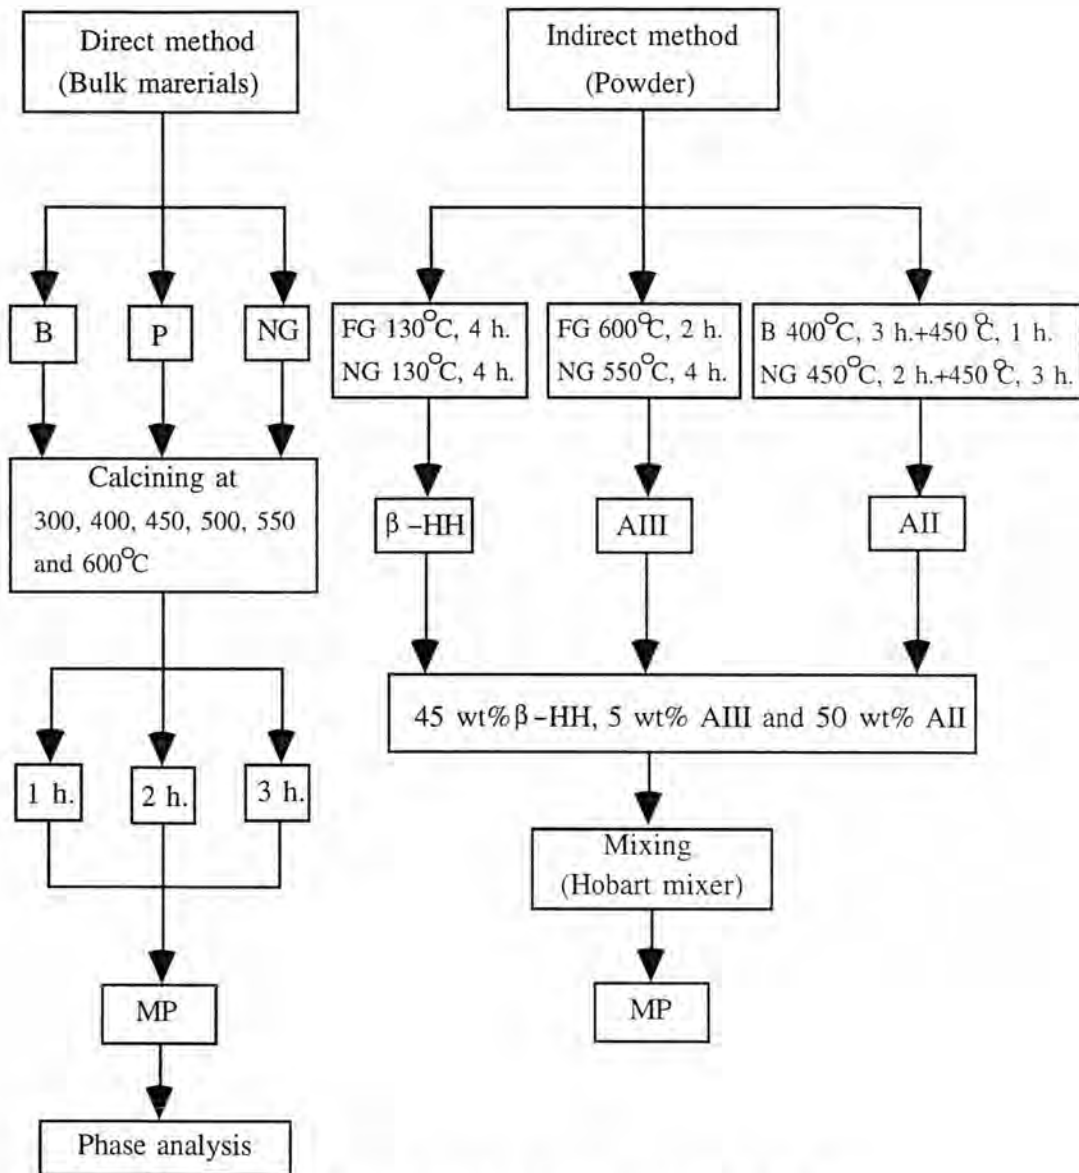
Direct method
(Bulk marerials)

Indirect method
(Powder)

B

P

NG

Calcining at
300, 400, 450, 500, 550 and 600°C

1 h.

2 h.

3 h.

MP

Phase analysis

FG 130°C, 4 h.
NG 130°C, 4 h.

FG 600°C, 2 h.
NG 550°C, 4 h.

B 400°C, 3 h.+450 °C, 1 h.
NG 450°C, 2 h.+450 °C, 3 h.

β –HH

AIII

AII

45 wt% β –HH, 5 wt% AIII and 50 wt% AII

Mixing
(Hobart mixer)

MP